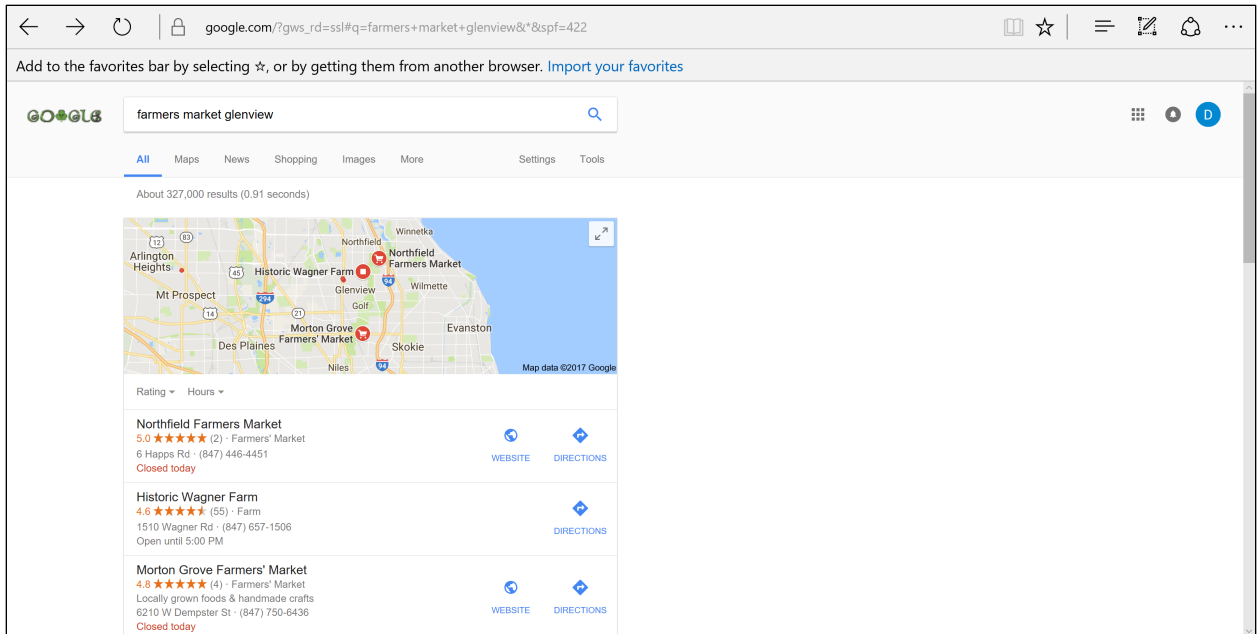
google.com/?gws_rd=ssl#q=farmers+market+glenview&*&spf=422

Add to the favorites bar by selecting ☆, or by getting them from another browser. Import your favorites

GO☘GLE

farmers market glenview

D

All Maps News Shopping Images More Settings Tools

About 327,000 results (0.91 seconds)

12 83 Winnetka Northfield Arlington Heights Northfield Farmers Market 45 Historic Wagner Farm Wilmette Mt Prospect Glenview 94 294 Golf 14 21 Evanston Morton Grove Farmers' Market Des Plaines Skokie Niles 94 Map data ©2017 Google

Rating Hours

Northfield Farmers Market
5.0 ★★★★★ (2) · Farmers' Market
6 Happs Rd · (847) 446-4451
Closed today
WEBSITE DIRECTIONS

Historic Wagner Farm
4.6 ★★★★★ (55) · Farm
1510 Wagner Rd · (847) 657-1506
Open until 5:00 PM
DIRECTIONS

Morton Grove Farmers' Market
4.8 ★★★★★ (4) · Farmers' Market
Locally grown foods & handmade crafts
6210 W Dempster St · (847) 750-6436
Closed today
WEBSITE DIRECTIONS